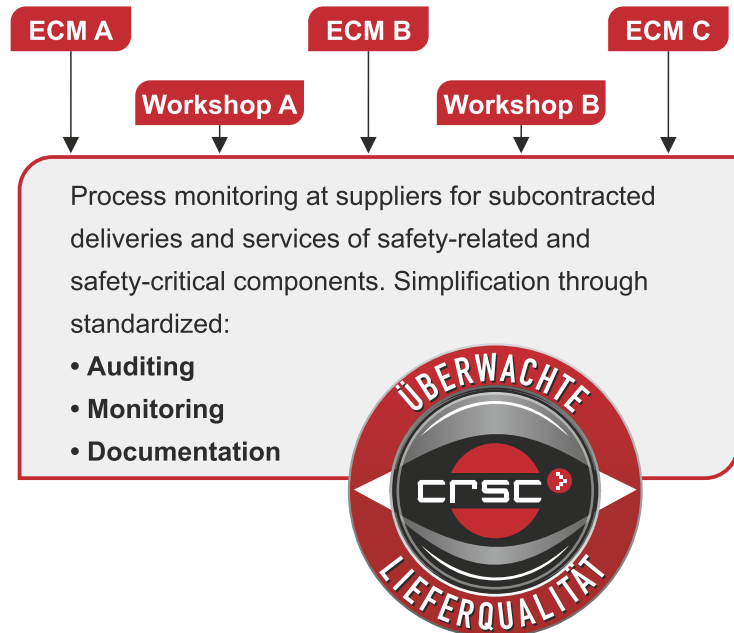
ECM A

ECM B

ECM C

Workshop A

Workshop B

Process monitoring at suppliers for subcontracted deliveries and services of safety-related and safety-critical components. Simplification through standardized:

• Auditing
• Monitoring
• Documentation

ÜBERWACHTE

crsc

LIEFERQUALITÄT